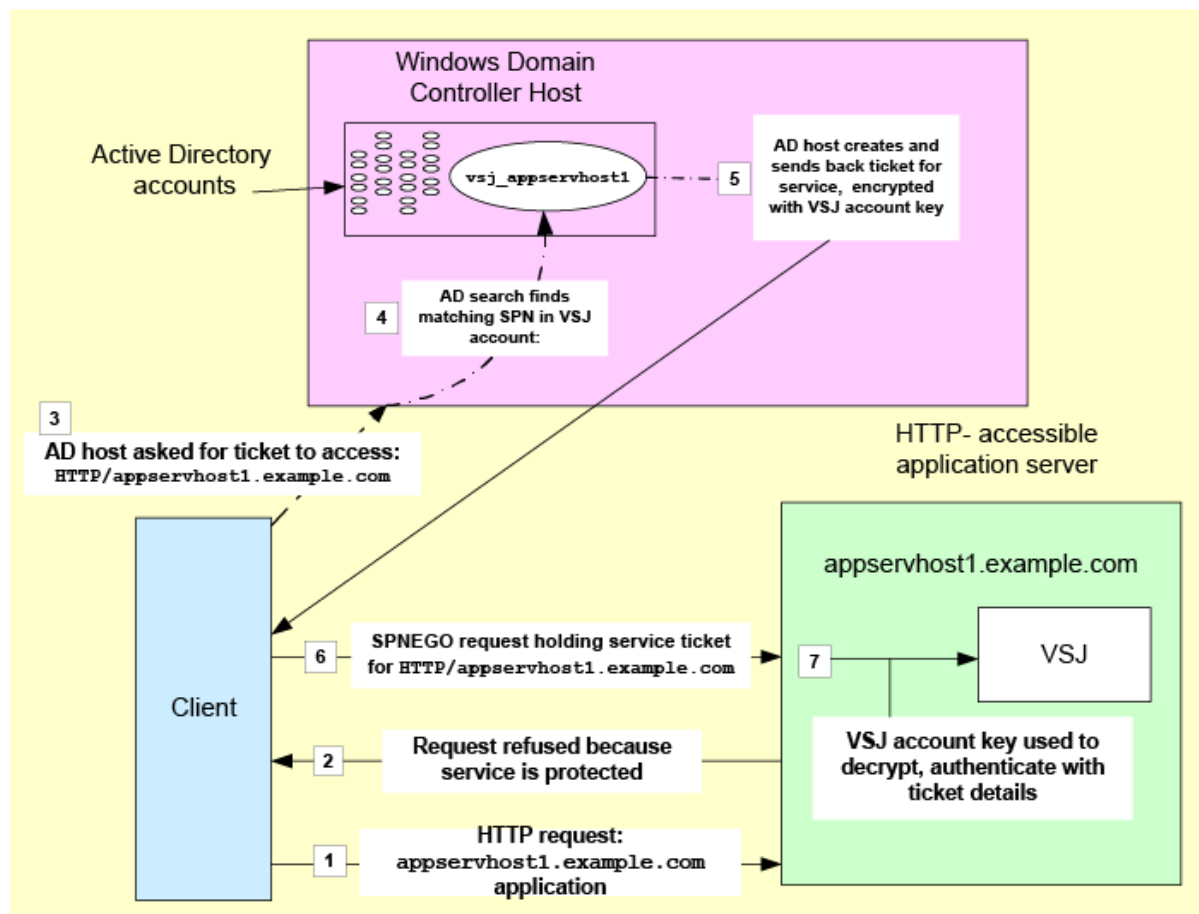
Windows Domain Controller Host

Active Directory accounts

vsj_appservhost1

5

AD host creates and sends back ticket for service, encrypted with VSJ account key

4

AD search finds matching SPN in VSJ account:

3

AD host asked for ticket to access: HTTP/appservhost1.example.com

HTTP- accessible application server

appservhost1.example.com

Client

6

SPNEGO request holding service ticket for HTTP/appservhost1.example.com

7

VSJ

2

Request refused because service is protected

VSJ account key used to decrypt, authenticate with ticket details

1

HTTP request: appservhost1.example.com application